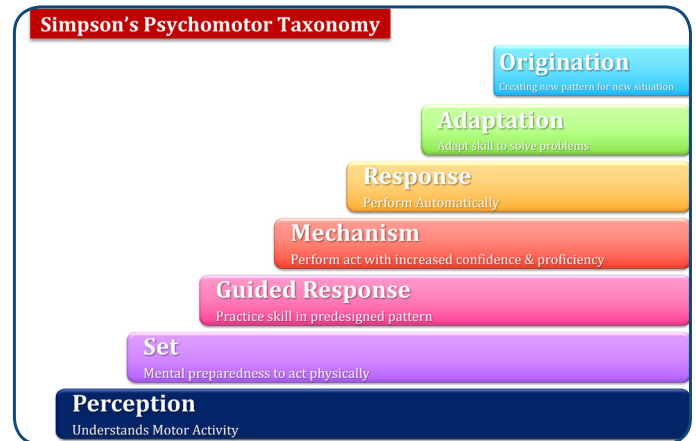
Simpson's Psychomotor Taxonomy

Origination
Creating new pattern for new situation

Adaptation
Adapt skill to solve problems

Response
Perform Automatically

Mechanism
Perform act with increased confidence & proficiency

Guided Response
Practice skill in predesigned pattern

Set
Mental preparedness to act physically

Perception
Understands Motor Activity